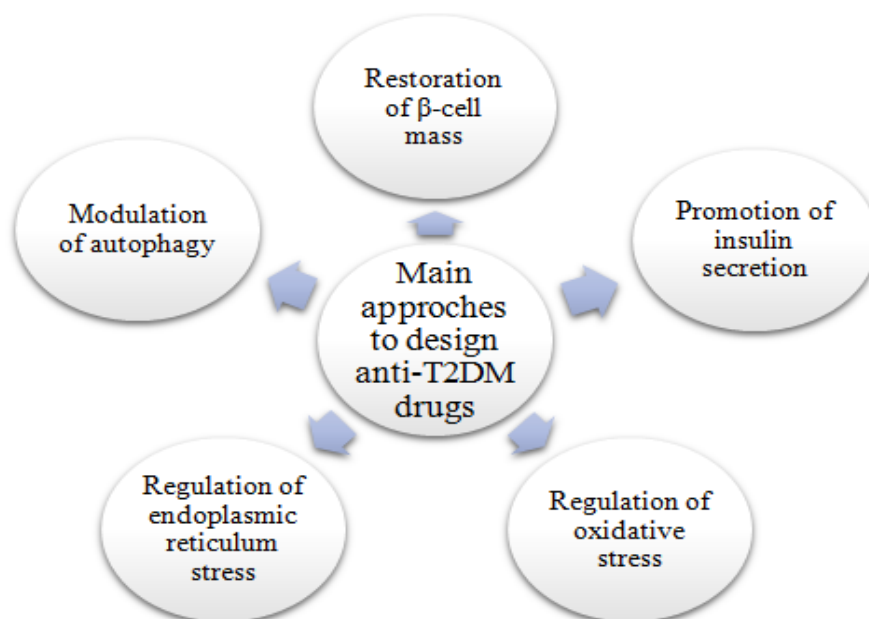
Restoration of β-cell mass

Modulation of autophagy

Promotion of insulin secretion

Main approches to design anti-T2DM drugs

Regulation of endoplasmic reticulum stress

Regulation of oxidative stress